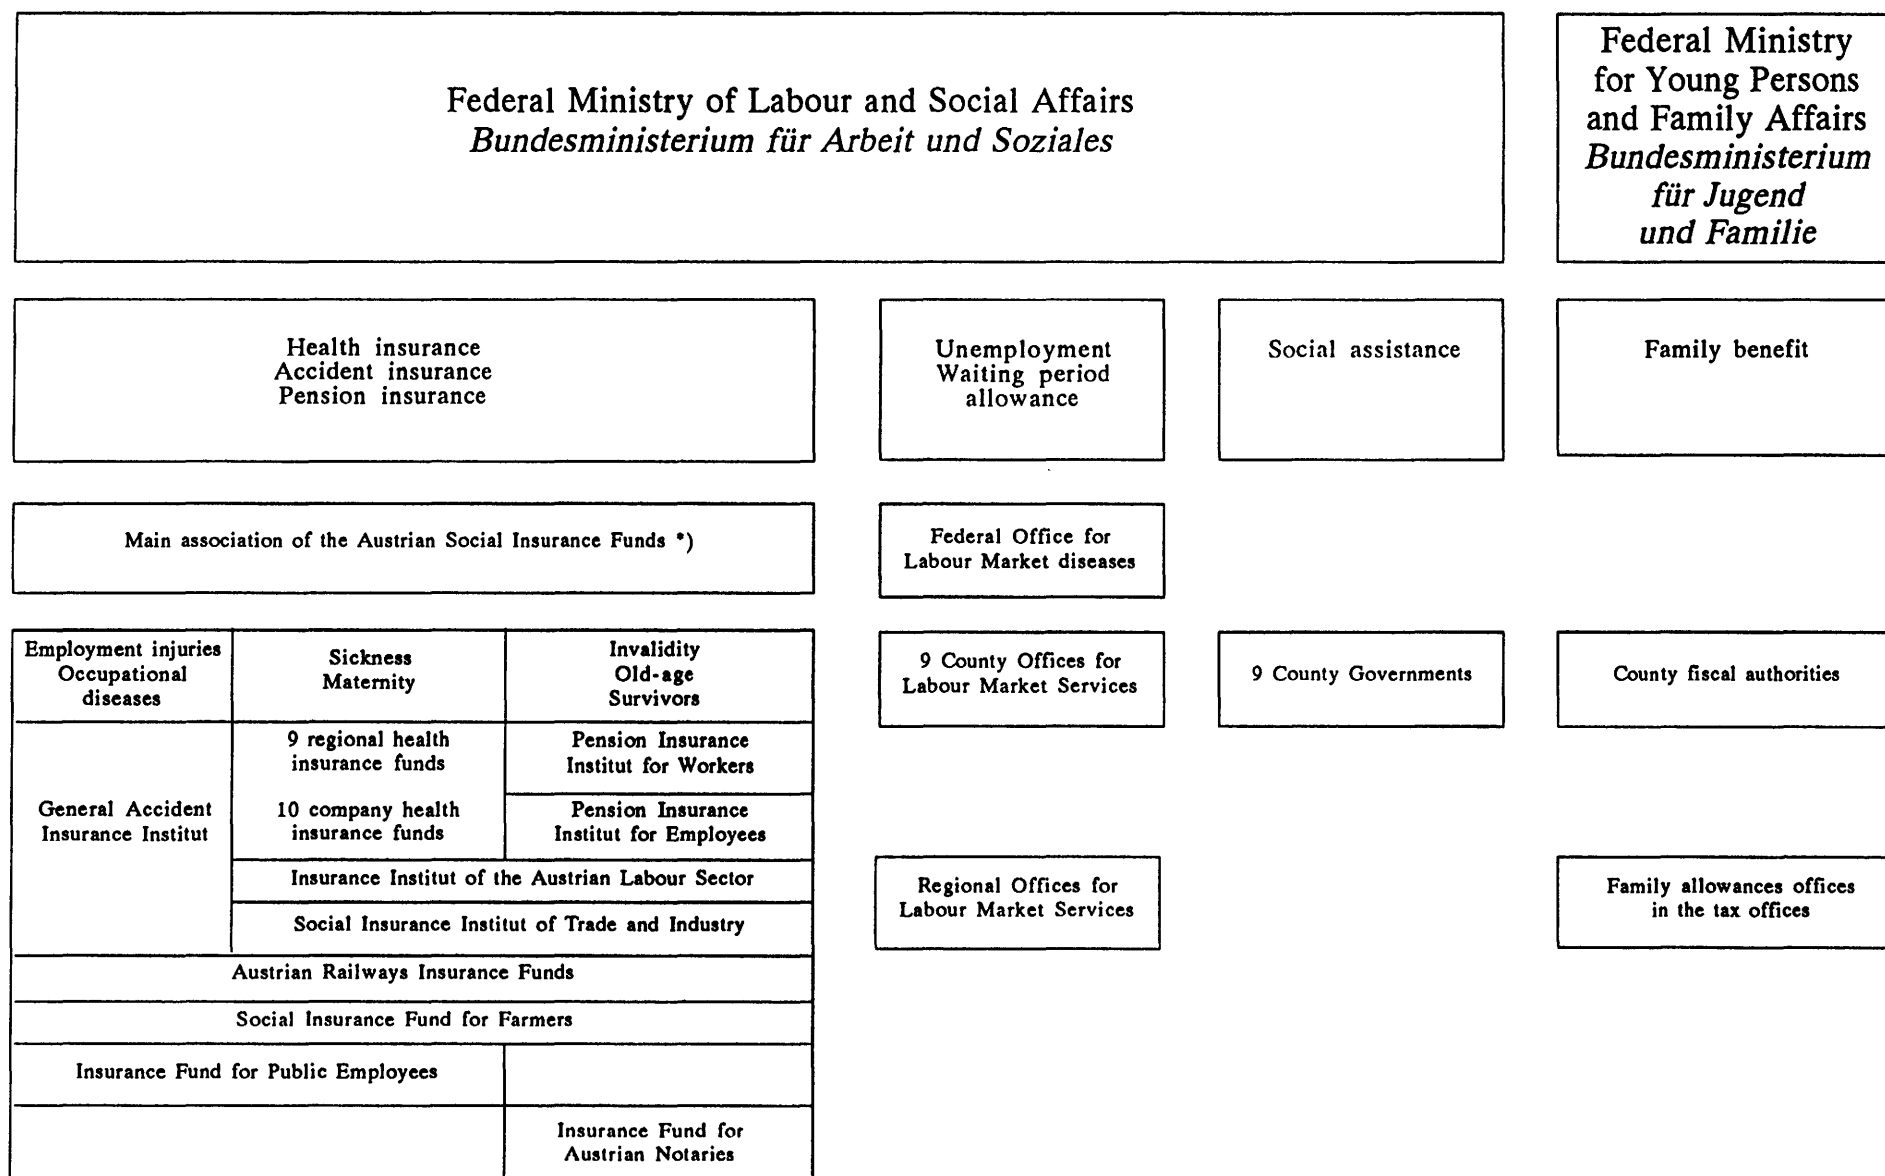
Federal Ministry of Labour and Social Affairs
*Bundesministerium für Arbeit und Soziales*

Federal Ministry for Young Persons and Family Affairs
*Bundesministerium für Jugend und Familie*

Health insurance
Accident insurance
Pension insurance

Unemployment
Waiting period allowance

Social assistance

Family benefit

Main association of the Austrian Social Insurance Funds *)

Federal Office for Labour Market diseases

| Employment injuries Occupational diseases | Sickness Maternity | Invalidity Old-age Survivors |
|---|---|---|
| General Accident Insurance Institut | 9 regional health insurance funds<br><br>10 company health insurance funds | Pension Insurance Institut for Workers<br><br>Pension Insurance Institut for Employees |
| | Insurance Institut of the Austrian Labour Sector | |
| | Social Insurance Institut of Trade and Industry | |
| Austrian Railways Insurance Funds | | |
| Social Insurance Fund for Farmers | | |
| Insurance Fund for Public Employees | | |
| | | Insurance Fund for Austrian Notaries |

9 County Offices for Labour Market Services

9 County Governments

County fiscal authorities

Regional Offices for Labour Market Services

Family allowances offices in the tax offices